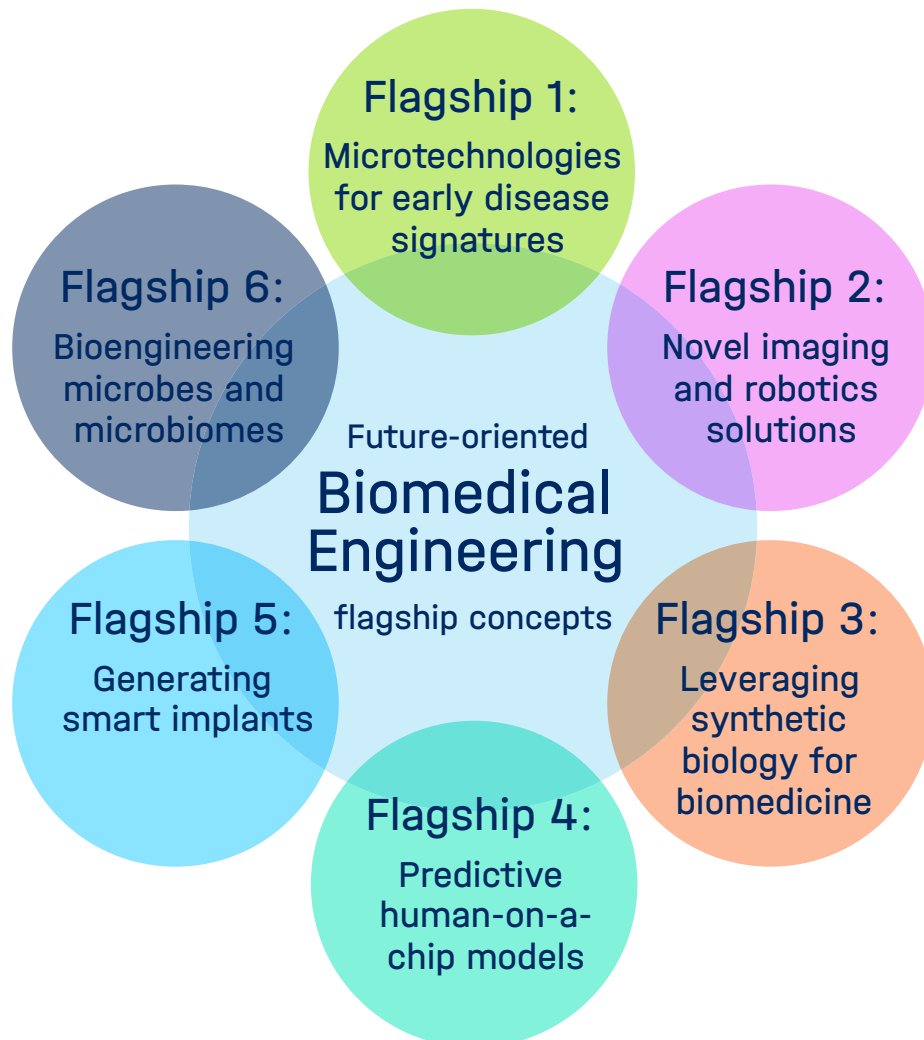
Flagship 1:
Microtechnologies for early disease signatures

Flagship 6:
Bioengineering microbes and microbiomes

Flagship 2:
Novel imaging and robotics solutions

Future-oriented
Biomedical Engineering
flagship concepts

Flagship 5:
Generating smart implants

Flagship 3:
Leveraging synthetic biology for biomedicine

Flagship 4:
Predictive human-on-a-chip models